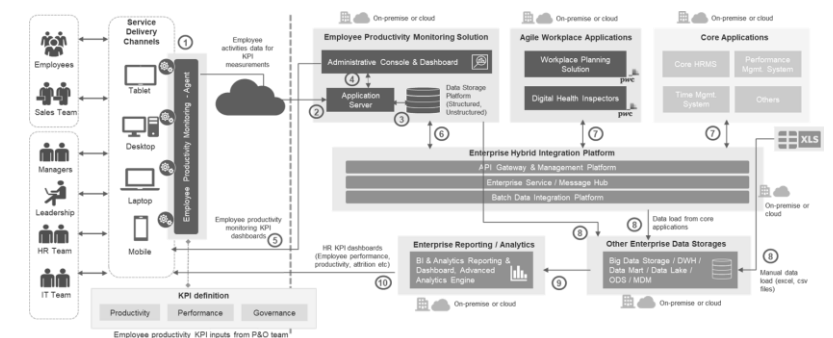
Employees

Sales Team

Managers

Leadership

HR Team

IT Team

Service Delivery Channels

Tablet

Desktop

Laptop

Mobile

Employee Productivity Monitoring - Agent

1

Employee activities data for KPI measurements

Employee productivity monitoring KPI dashboards

5

HR KPI dashboards (Employee performance, productivity, attrition etc)

On-premise or cloud

Employee Productivity Monitoring Solution

Administrative Console & Dashboard

4

2

Application Server

Data Storage Platform (Structured, Unstructured)

3

On-premise or cloud

Agile Workplace Applications

Workplace Planning Solution

pwc

Digital Health Inspectors

pwc

On-premise or cloud

Core Applications

Core HRMS

Performance Mgmt. System

Time Mgmt. System

Others

6

7

7

XLS

Enterprise Hybrid Integration Platform

API Gateway & Management Platform

Enterprise Service / Message Hub

Batch Data Integration Platform

On-premise or cloud

8

Data load from core applications

8

Enterprise Reporting / Analytics

BI & Analytics Reporting & Dashboard, Advanced Analytics Engine

10

9

On-premise or cloud

Other Enterprise Data Storages

Big Data Storage / DWH / Data Mart / Data Lake / ODS / MDM

On-premise or cloud

8

Manual data load (excel, csv files)

KPI definition

Productivity

Performance

Governance

Employee productivity KPI inputs from P&O team